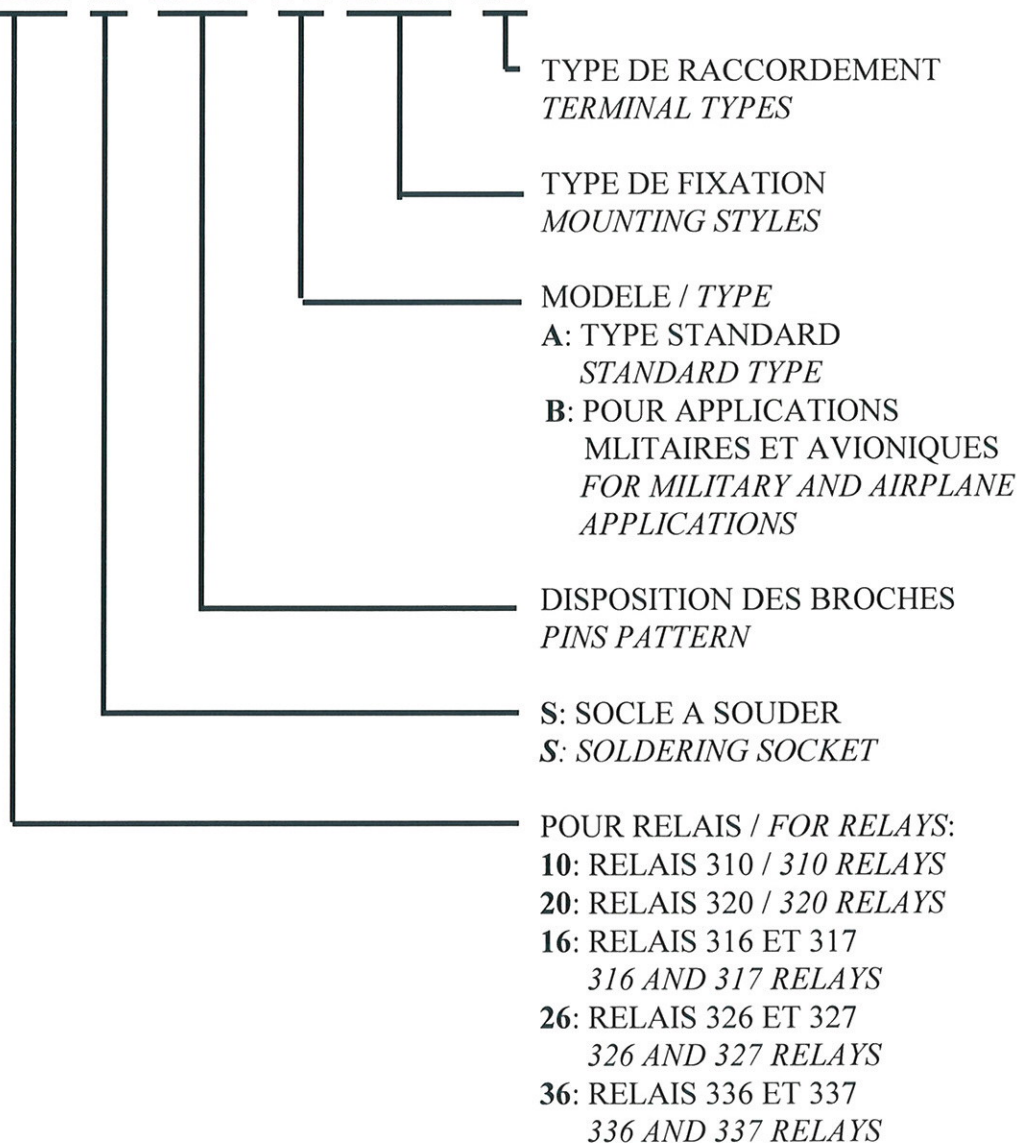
TYPE DE RACCORDEMENT
*TERMINAL TYPES*

TYPE DE FIXATION
*MOUNTING STYLES*

MODELE / *TYPE*
**A**: TYPE STANDARD
*STANDARD TYPE*
**B**: POUR APPLICATIONS MLITAIRES ET AVIONIQUES
*FOR MILITARY AND AIRPLANE APPLICATIONS*

DISPOSITION DES BROCHES
*PINS PATTERN*

**S**: SOCLE A SOUDER
***S**: SOLDERING SOCKET*

POUR RELAIS / *FOR RELAYS*:
**10**: RELAIS 310 / *310 RELAYS*
**20**: RELAIS 320 / *320 RELAYS*
**16**: RELAIS 316 ET 317
*316 AND 317 RELAYS*
**26**: RELAIS 326 ET 327
*326 AND 327 RELAYS*
**36**: RELAIS 336 ET 337
*336 AND 337 RELAYS*